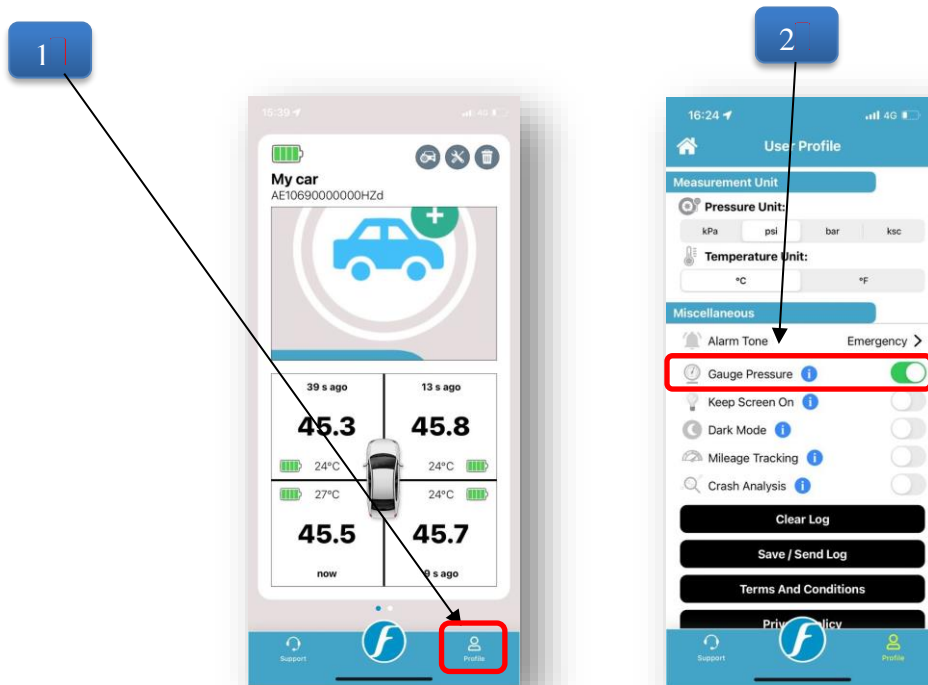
1

15:39

My car
AE10690000000HZd

39 s ago
13 s ago
45.3
45.8
24°C
24°C
27°C
24°C
45.5
45.7
now
9 s ago

Support
Profile

2

16:24
4G

User Profile

Measurement Unit
Pressure Unit:
kPa psi bar ksc
Temperature Unit:
°C °F

Miscellaneous
Alarm Tone Emergency >
Gauge Pressure
Keep Screen On
Dark Mode
Mileage Tracking
Crash Analysis

Clear Log
Save / Send Log
Terms And Conditions
Priv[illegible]olicy

Support
Profile